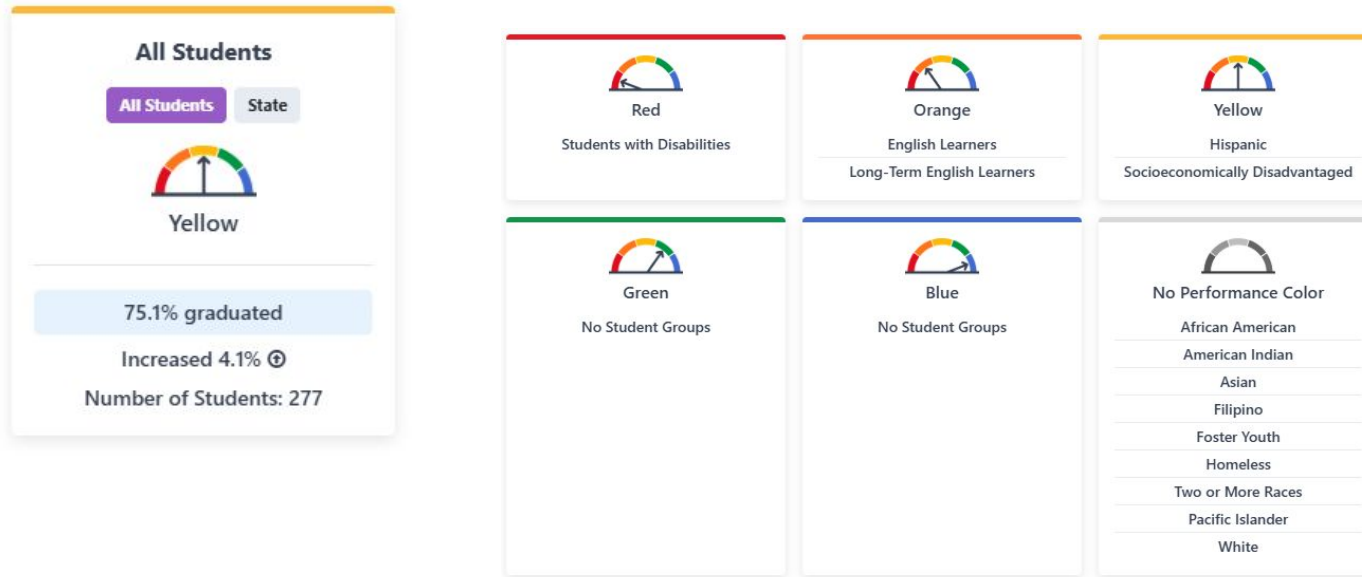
All Students

All Students State

Yellow

75.1% graduated

Increased 4.1%

Number of Students: 277

Red

Students with Disabilities

Orange

English Learners

Long-Term English Learners

Yellow

Hispanic

Socioeconomically Disadvantaged

Green

No Student Groups

Blue

No Student Groups

No Performance Color

African American

American Indian

Asian

Filipino

Foster Youth

Homeless

Two or More Races

Pacific Islander

White